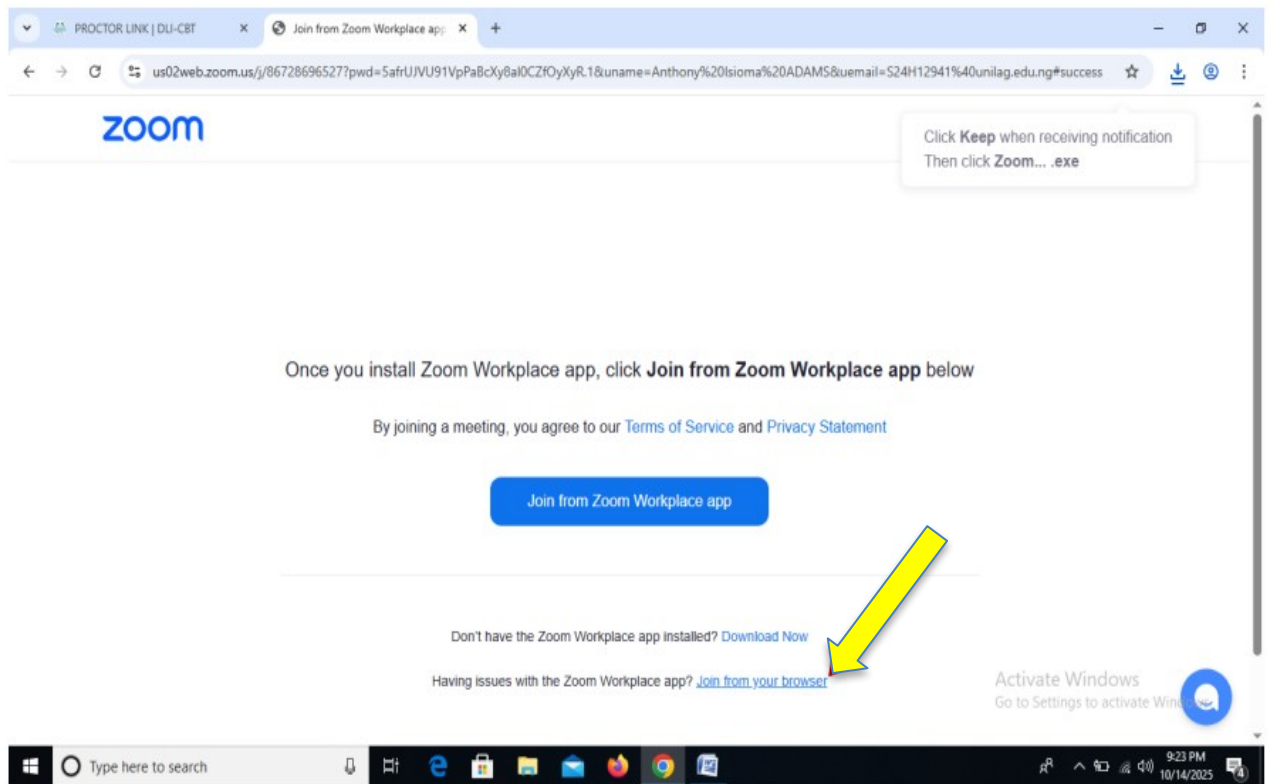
PROCTOR LINK | DLI-CBT ×
Join from Zoom Workplace app ×
+

us02web.zoom.us/j/86728696527?pwd=5afrUJVU91VpPaBcXy8al0CZfOyXyR.1&uname=Anthony%20Isioma%20ADAMS&uemail=S24H12941%40unilag.edu.ng#success

zoom

Click **Keep** when receiving notification
Then click **Zoom... .exe**

Once you install Zoom Workplace app, click **Join from Zoom Workplace app** below

By joining a meeting, you agree to our Terms of Service and Privacy Statement

Join from Zoom Workplace app

Don't have the Zoom Workplace app installed? Download Now

Having issues with the Zoom Workplace app? Join from your browser

Activate Windows
Go to Settings to activate Win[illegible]

Type here to search

9:23 PM
10/14/2025